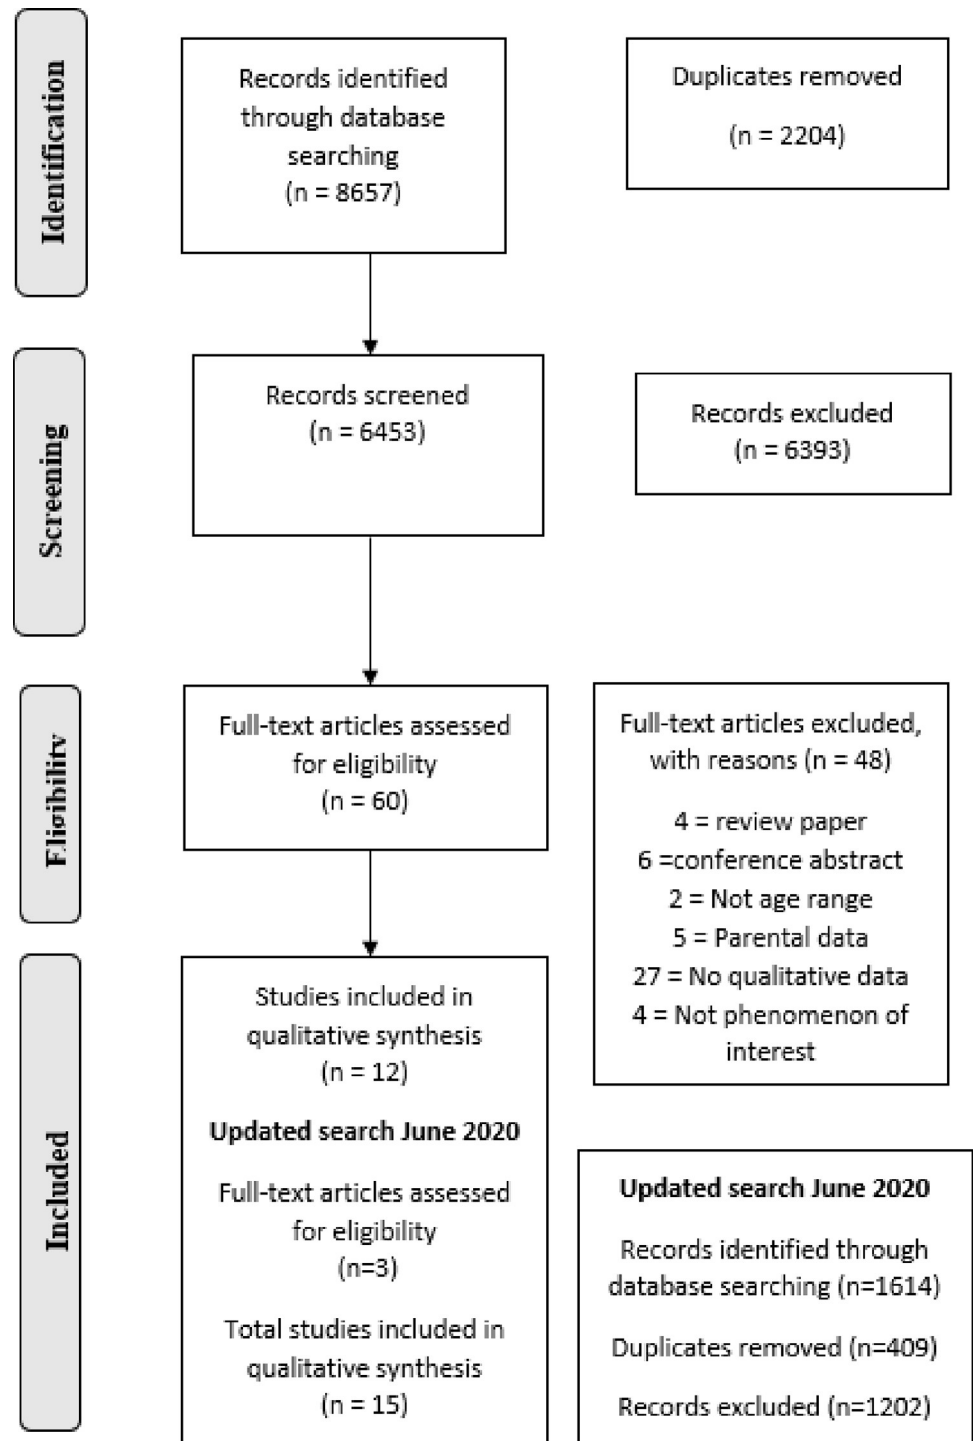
Identification

Records identified through database searching (n = 8657)

Duplicates removed

(n = 2204)

Screening

Records screened (n = 6453)

Records excluded (n = 6393)

Eligibility

Full-text articles assessed for eligibility (n = 60)

Full-text articles excluded, with reasons (n = 48)

4 = review paper
6 =conference abstract
2 = Not age range
5 = Parental data
27 = No qualitative data
4 = Not phenomenon of interest

Included

Studies included in qualitative synthesis (n = 12)

**Updated search June 2020**

Full-text articles assessed for eligibility (n=3)

Total studies included in qualitative synthesis (n = 15)

**Updated search June 2020**

Records identified through database searching (n=1614)

Duplicates removed (n=409)

Records excluded (n=1202)